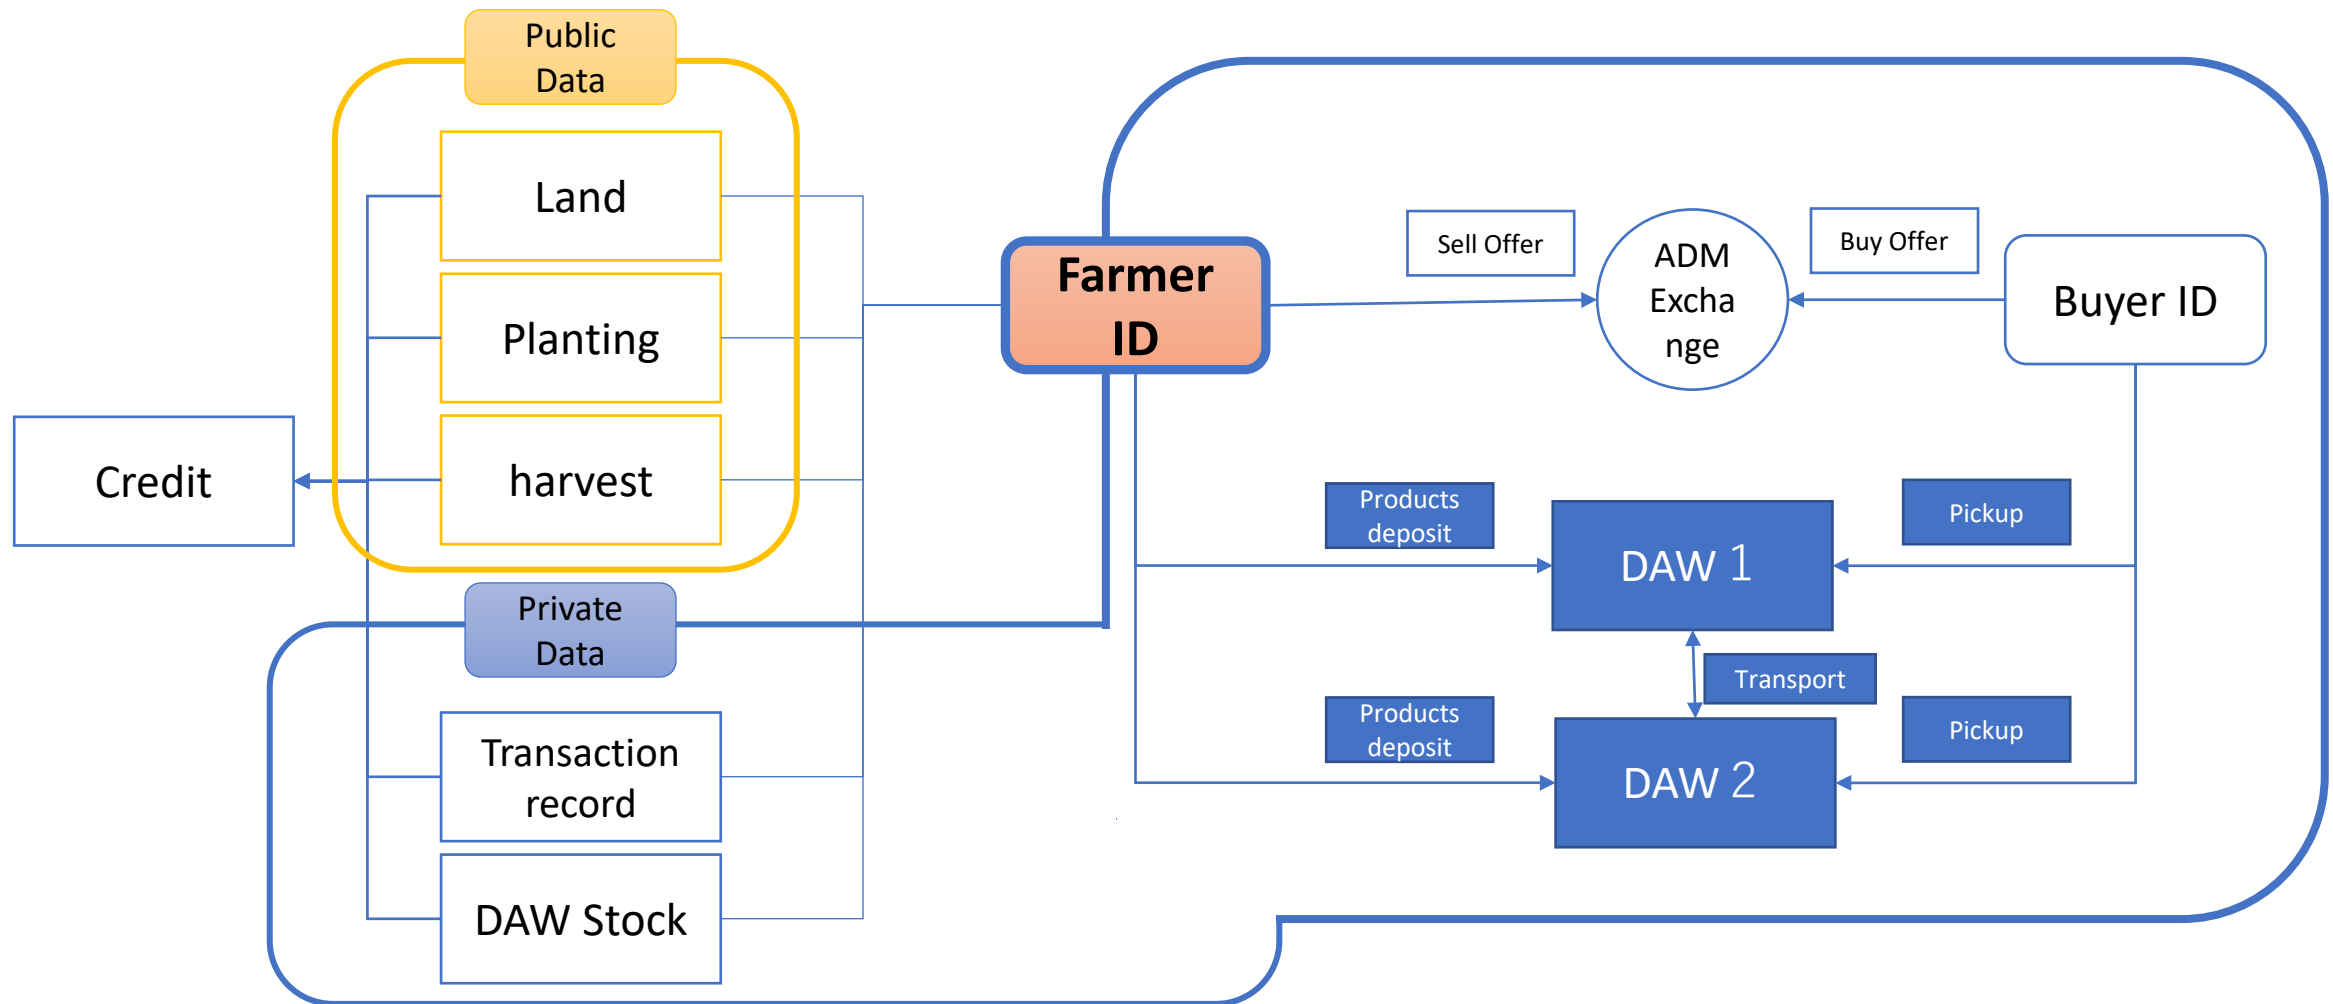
Public Data

Land

Planting

harvest

Credit

Private Data

Transaction record

DAW Stock

Farmer ID

Sell Offer

ADM Exchange

Buy Offer

Buyer ID

Products deposit

DAW 1

Pickup

Transport

Products deposit

DAW 2

Pickup